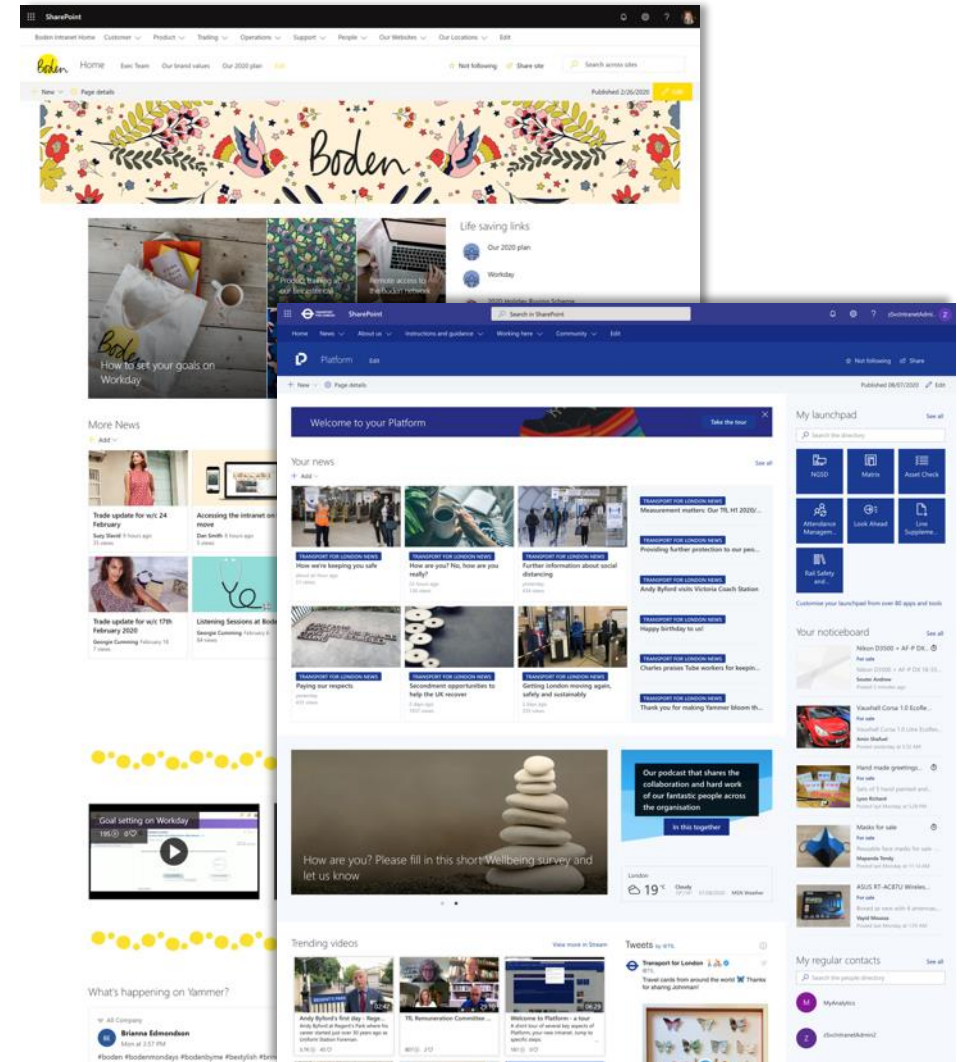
SharePoint

Boden Intranet Home Customer Product Trading Operations Support People Our Websites Our Locations Edit

Boden Home Exec Team Our brand values Our 2020 plan Edit

Not following Share site Search across sites

New Page details Published 2/26/2020 Edit

Boden

Life saving links

Our 2020 plan

Workday

2020 Holiday Booking Scheme

Product training at our fingertips

Remote access to the Boden network

How to set your goals on Workday

More News

Add

Trade update for w/c 24 February
Suzy David
25 views

Accessing the intranet on the move
Dan Smith

Trade update for w/c 17th February 2020
Georgie Cumming February 18
7 views

Listening Sessions at Boden
Georgie Cumming February 4
54 views

Goal setting on Workday

What's happening on Yammer?

All Company

Brianna Edmondson
Mon at 3:57 PM

#boden #bodenmondays #bodenbyme #bestylish #bri

SharePoint Search in SharePoint

Home News About us Instructions and guidance Working here Community Edit

Platform Edit

Not following Share

New Page details Published 08/07/2020 Edit

Welcome to your Platform Take the tour

Your news See all

Add

TRANSPORT FOR LONDON NEWS
How we're keeping you safe

TRANSPORT FOR LONDON NEWS
How are you? No, how are you really?

TRANSPORT FOR LONDON NEWS
Further information about social distancing

TRANSPORT FOR LONDON NEWS
Measurement matters: Our TfL H1 2020/...

TRANSPORT FOR LONDON NEWS
Providing further protection to our peo...

TRANSPORT FOR LONDON NEWS
Andy Byford visits Victoria Coach Station

TRANSPORT FOR LONDON NEWS
Paying our respects

TRANSPORT FOR LONDON NEWS
Secondment opportunities to help the UK recover

TRANSPORT FOR LONDON NEWS
Getting London moving again, safely and sustainably

TRANSPORT FOR LONDON NEWS
Happy birthday to us!

TRANSPORT FOR LONDON NEWS
Charles praises Tube workers for keepin...

TRANSPORT FOR LONDON NEWS
Thank you for making Yammer bloom th...

How are you? Please fill in this short Wellbeing survey and let us know

Our podcast that shares the collaboration and hard work of our fantastic people across the organisation

In this together

London
19 °C Cloudy
MSN Weather

My launchpad See all

Search the directory

NGSD
Matrix
Asset Check
Attendance Managem...
Look Ahead
Line Suppleme...
Rail Safety and...

Customise your launchpad from over 80 apps and tools

Your noticeboard See all

Nikon D3500 + AF P DX...
For sale

Vauxhall Corsa 1.0 Ecofle...
For sale

Hand made greetings...
For sale

Masks for sale
For sale

ASUS RT-AC87U Wireles...
For sale

Trending videos View more in Stream

Andy Byford at Regent's Park where his career started just over 30 years ago as Uniform Station Foreman

TfL Remuneration Committee ...

Welcome to Platform - a tour

Tweets by TfL

Transport for London
Travel cards from around the world Thanks for sharing Johnnie!

My regular contacts See all

Search the people directory

MyAnalytics

zSvcIntranetAdmin2